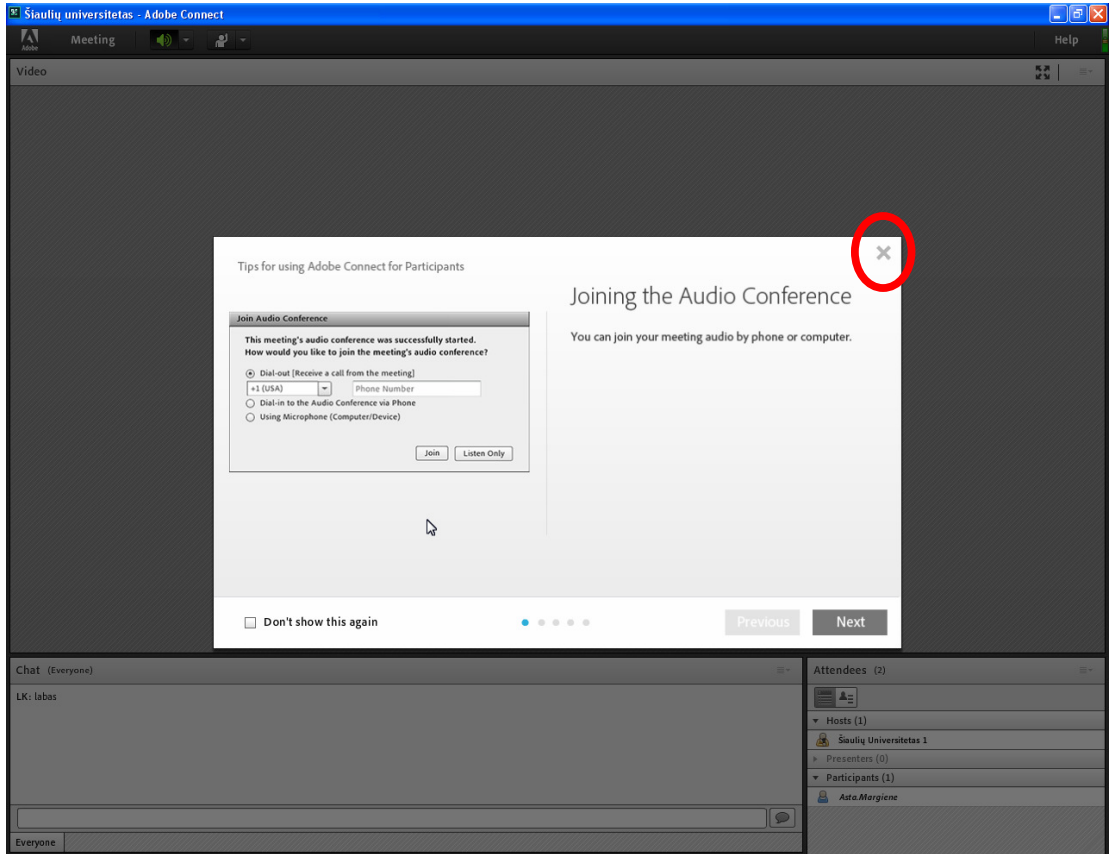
Šiaulių universitetas - Adobe Connect

Adobe

Meeting

Help

Video

Tips for using Adobe Connect for Participants

Join Audio Conference

This meeting's audio conference was successfully started.
How would you like to join the meeting's audio conference?

Dial-out [Receive a call from the meeting]

+1 (USA)

Phone Number

Dial-in to the Audio Conference via Phone

Using Microphone (Computer/Device)

Join

Listen Only

Joining the Audio Conference

You can join your meeting audio by phone or computer.

Don't show this again

Previous

Next

Chat (Everyone)

LK: labas

Everyone

Attendees (2)

Hosts (1)

Šiaulių Universitetas 1

Presenters (0)

Participants (1)

Asta.Margiene